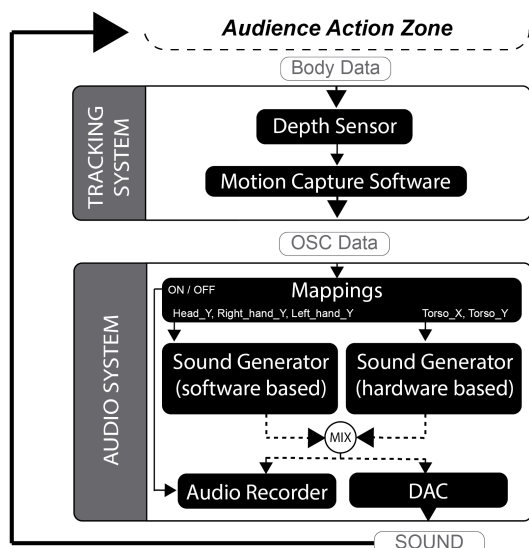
Audience Action Zone

Body Data

TRACKING SYSTEM

Depth Sensor

Motion Capture Software

OSC Data

AUDIO SYSTEM

ON / OFF

Mappings

Head_Y, Right_hand_Y, Left_hand_Y

Torso_X, Torso_Y

Sound Generator (software based)

Sound Generator (hardware based)

MIX

Audio Recorder

DAC

SOUND